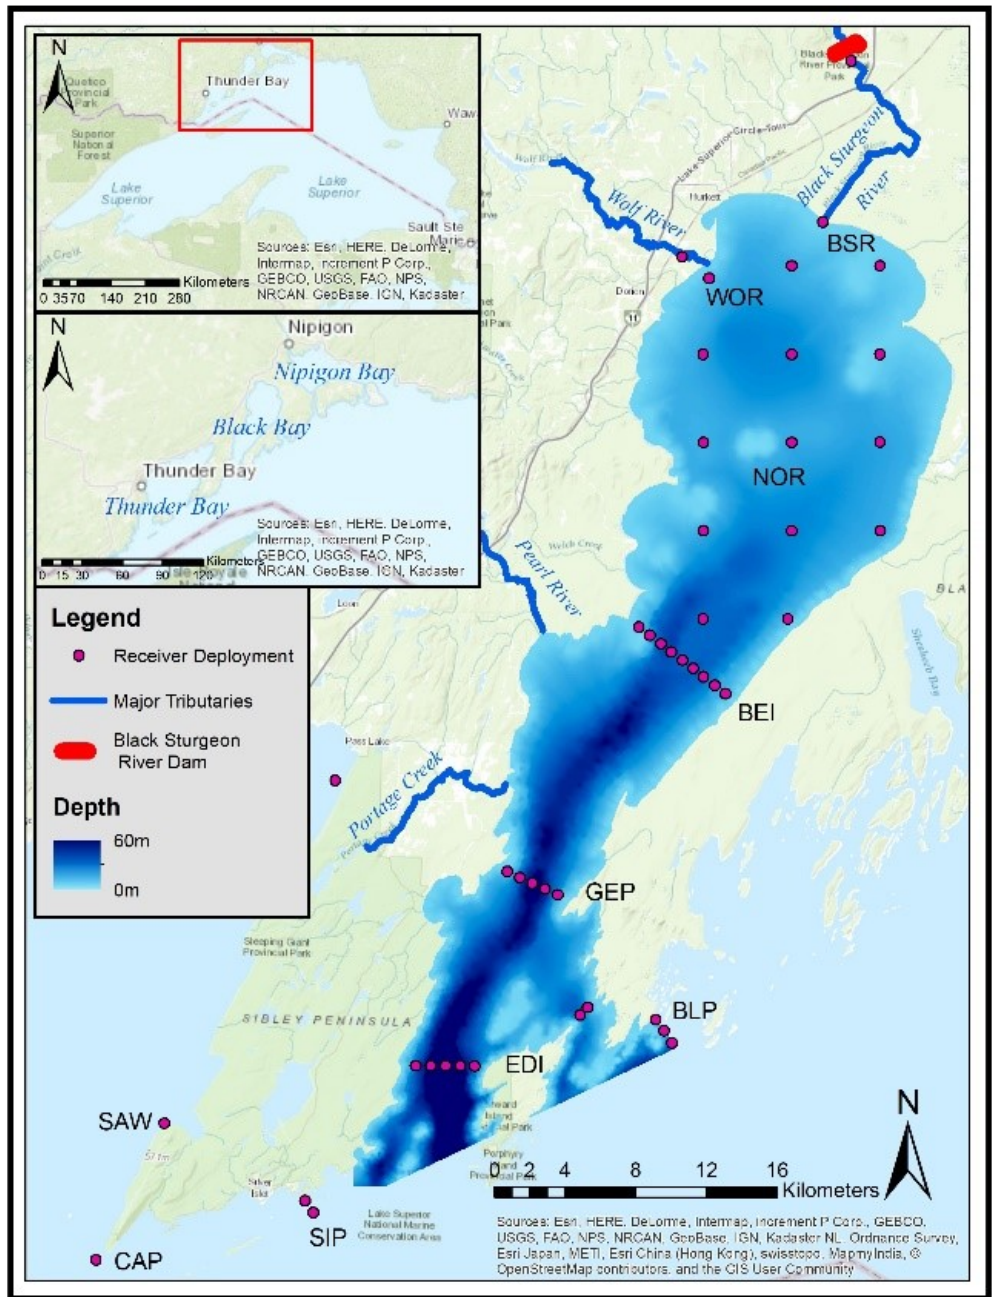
N
Quetico Provincial Park
Thunder Bay
Waw
Superior National Forest
Lake Superior
Lake Superior
Sault Ste Marie
Sources: Esri, HERE, DeLorme, Intermap, increment P Corp., GEBCO, USGS, FAO, NPS, NRCAN, GeoBase, IGN, Kadaster
Kilometers
0 35 70 140 210 280

N
Nipigon
Nipigon Bay
Black Bay
Thunder Bay
Thunder Bay
Sources: Esri, HERE, DeLorme, Intermap, increment P Corp., GEBCO, USGS, FAO, NPS, NRCAN, GeoBase, IGN, Kadaster
Kilometers
0 15 30 60 90 120

Legend
Receiver Deployment
Major Tributaries
Black Sturgeon River Dam
Depth
60m
0m

Black Sturgeon River
Wolf River
Hurkett
Dorion
11
Pearl River
Portage Creek
Pass Lake
Sleeping Giant Provincial Park
SIBLEY PENINSULA
BSR
WOR
NOR
BEI
GEP
BLP
EDI
SAW
SIP
CAP
BLA
Lake Superior National Marine Conservation Area
Silver Islet
N
0 2 4 8 12 16
Kilometers
Sources: Esri, HERE, DeLorme, Intermap, increment P Corp., GEBCO, USGS, FAO, NPS, NRCAN, GeoBase, IGN, Kadaster NL, Ordnance Survey, Esri Japan, METI, Esri China (Hong Kong), swisstopo, MapmyIndia, © OpenStreetMap contributors, and the GIS User Community